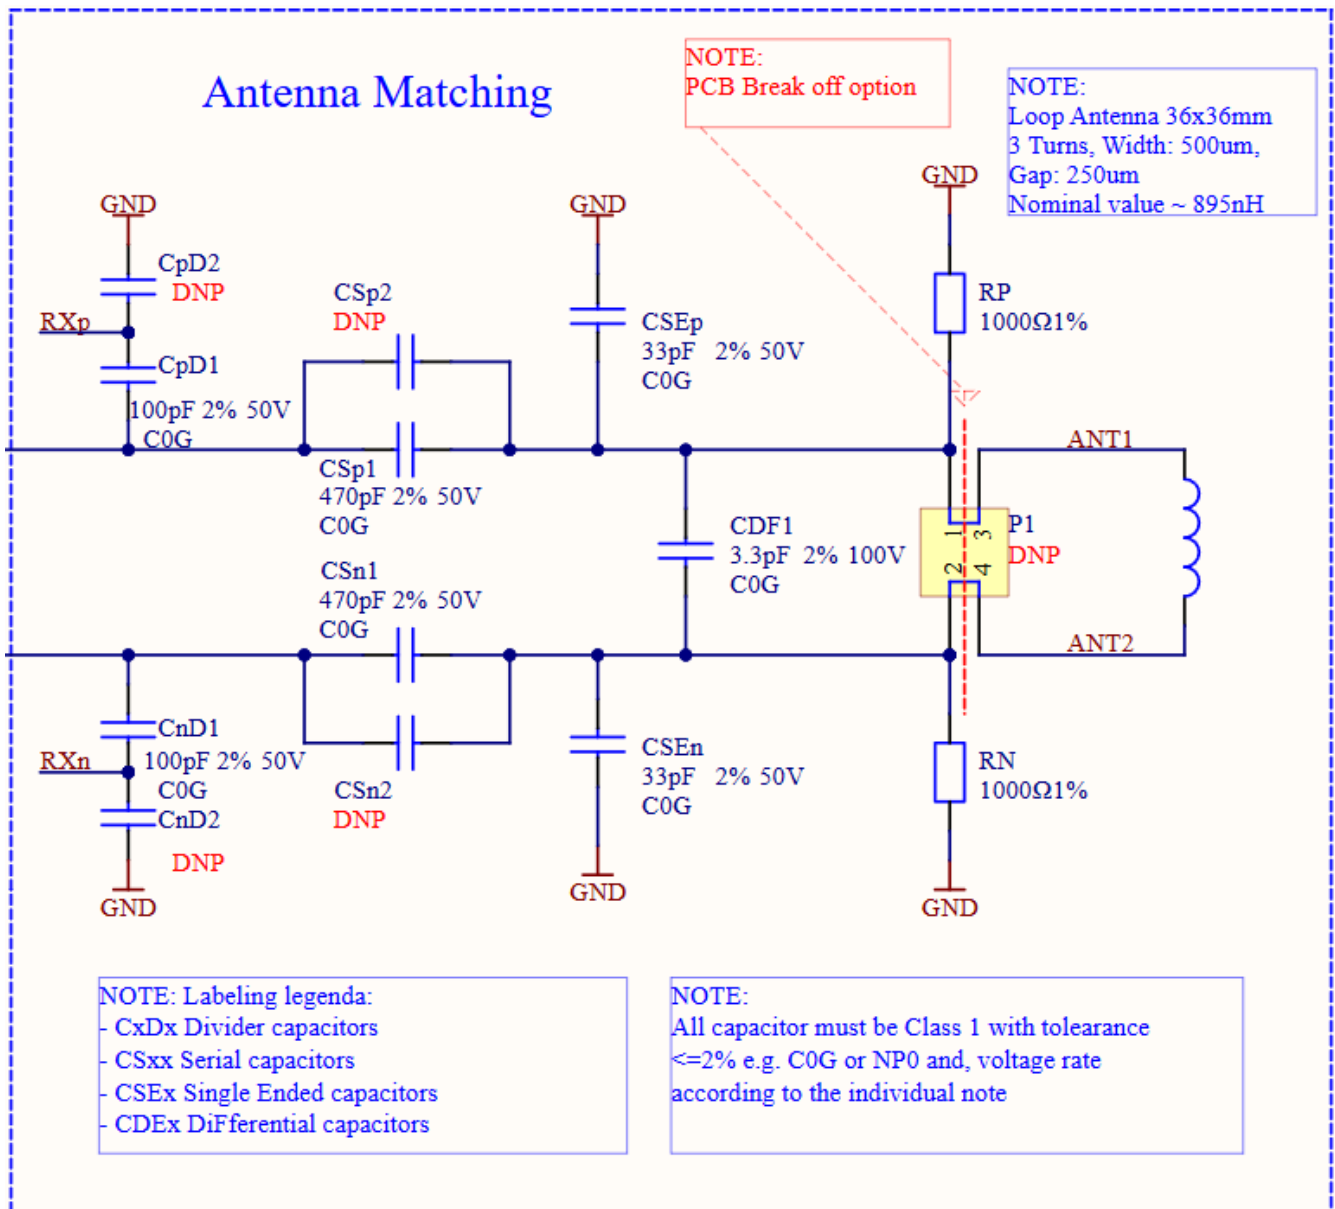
Antenna Matching

NOTE:
PCB Break off option

NOTE:
Loop Antenna 36x36mm
3 Turns, Width: 500um,
Gap: 250um
Nominal value ~ 895nH

GND
CpD2
DNP
RXp
CpD1
100pF 2% 50V
C0G

CSp2
DNP
CSp1
470pF 2% 50V
C0G

GND
CSEp
33pF 2% 50V
C0G

GND
RP
1000Ω1%

ANT1
P1
DNP
1 3
2 4
ANT2

CDF1
3.3pF 2% 100V
C0G

CSn1
470pF 2% 50V
C0G

CnD1
100pF 2% 50V
C0G
RXn
CnD2
DNP
GND

CSn2
DNP

CSEn
33pF 2% 50V
C0G
GND

RN
1000Ω1%
GND

NOTE: Labeling legenda:
- CxDx Divider capacitors
- CSxx Serial capacitors
- CSEx Single Ended capacitors
- CDEx DiFferential capacitors

NOTE:
All capacitor must be Class 1 with tolearance <=2% e.g. C0G or NP0 and, voltage rate according to the individual note